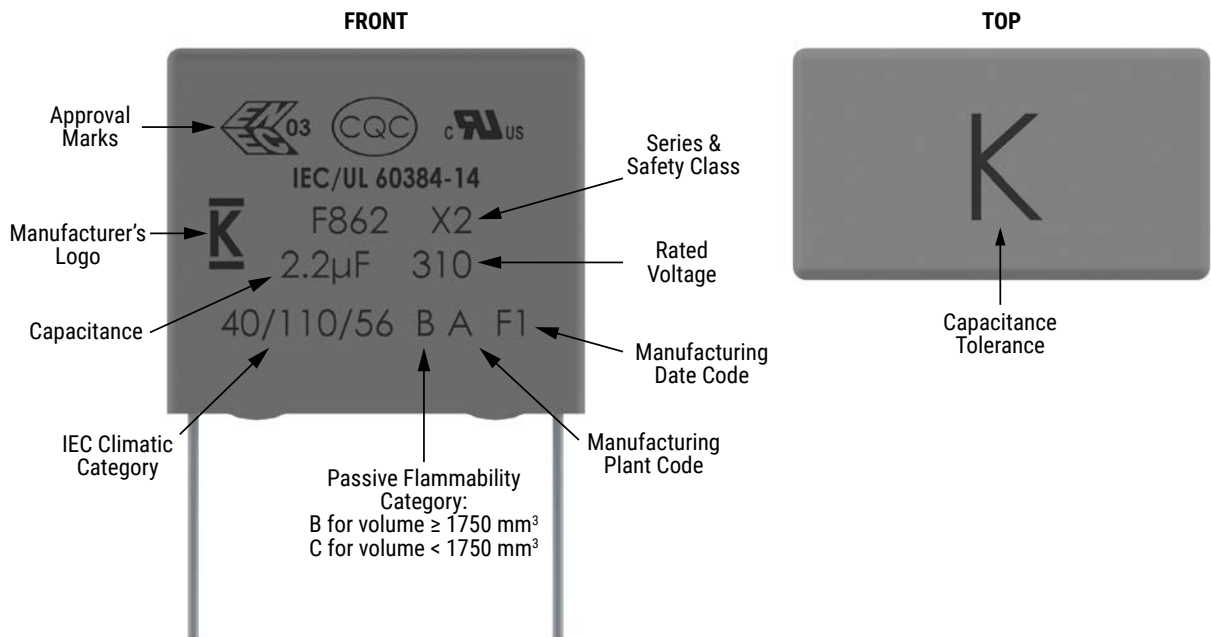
FRONT

TOP

Approval Marks

EN EC 03 CQC c UR us

IEC/UL 60384-14

Series & Safety Class

K

F862 X2

Manufacturer's Logo

2.2µF 310

Rated Voltage

Capacitance

40/110/56 B A F1

Manufacturing Date Code

IEC Climatic Category

Manufacturing Plant Code

Passive Flammability Category:
B for volume ≥ 1750 mm$^3$
C for volume < 1750 mm$^3$

K

Capacitance Tolerance